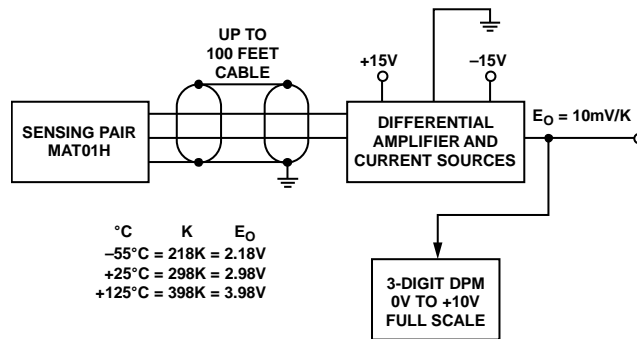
UP TO 100 FEET CABLE

+15V

–15V

SENSING PAIR MAT01H

DIFFERENTIAL AMPLIFIER AND CURRENT SOURCES

$E_O$ = 10mV/K

°C K $E_O$
–55°C = 218K = 2.18V
+25°C = 298K = 2.98V
+125°C = 398K = 3.98V

3-DIGIT DPM 0V TO +10V FULL SCALE